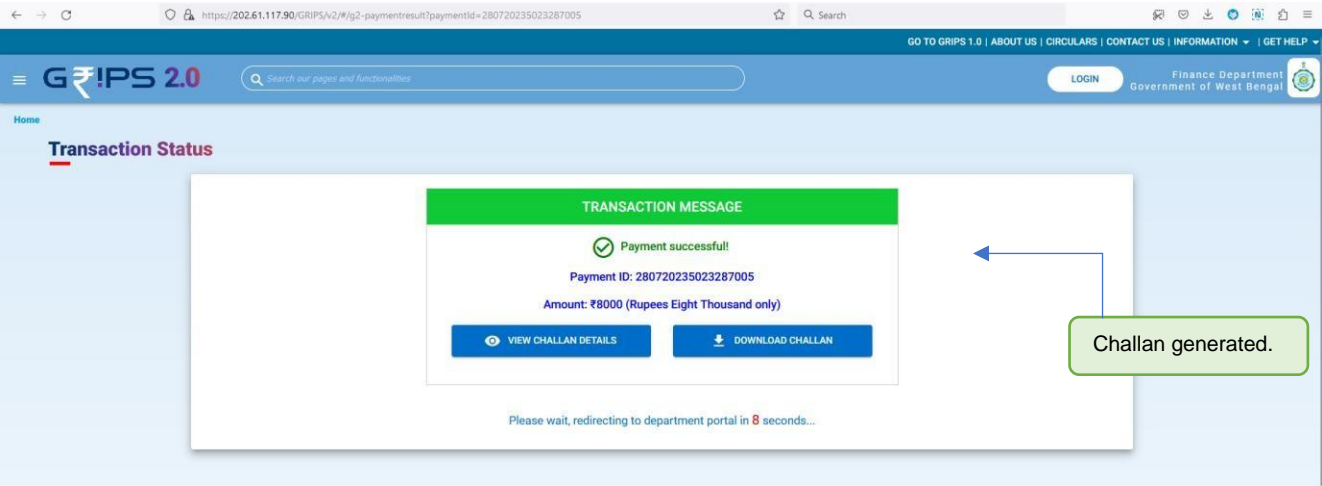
https://202.61.117.90/GRIPS/v2/#/g2-paymentresult?paymentId=280720235023287005

Search

GO TO GRIPS 1.0 | ABOUT US | CIRCULARS | CONTACT US | INFORMATION | GET HELP

G₹IPS 2.0

Search our pages and functionalities

LOGIN

Finance Department
Government of West Bengal

Home

Transaction Status

TRANSACTION MESSAGE

Payment successful!

Payment ID: 280720235023287005

Amount: ₹8000 (Rupees Eight Thousand only)

VIEW CHALLAN DETAILS

DOWNLOAD CHALLAN

Please wait, redirecting to department portal in 8 seconds...

Challan generated.